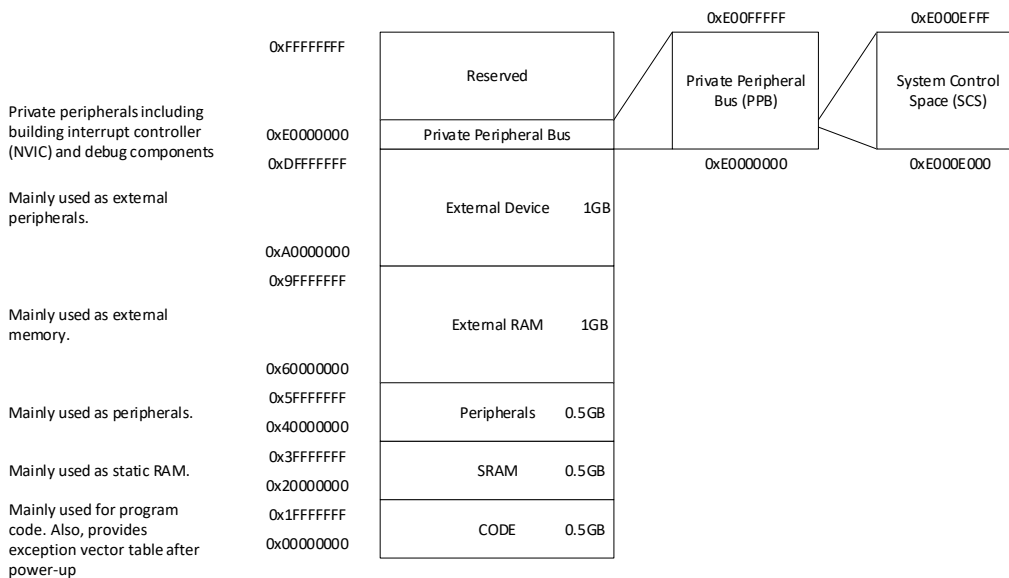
0xE00FFFFF

0xE000EFFF

0xFFFFFFFF

Reserved

Private Peripheral Bus (PPB)

System Control Space (SCS)

Private peripherals including building interrupt controller (NVIC) and debug components

0xE0000000

Private Peripheral Bus

0xE0000000

0xE000E000

0xDFFFFFFF

Mainly used as external peripherals.

External Device 1GB

0xA0000000

0x9FFFFFFF

Mainly used as external memory.

External RAM 1GB

0x60000000

0x5FFFFFFF

Mainly used as peripherals.

Peripherals 0.5GB

0x40000000

0x3FFFFFFF

Mainly used as static RAM.

SRAM 0.5GB

0x20000000

0x1FFFFFFF

Mainly used for program code. Also, provides exception vector table after power-up

CODE 0.5GB

0x00000000